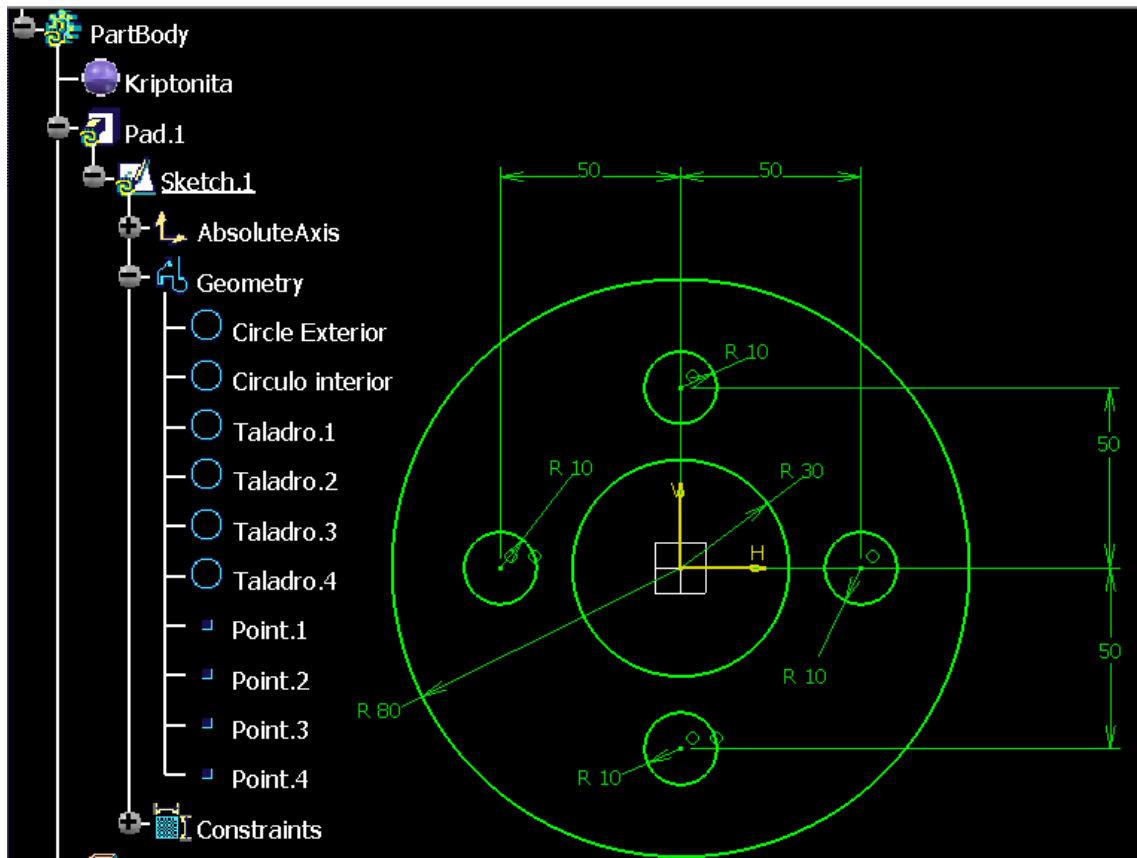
PartBody
Kriptonita
Pad.1
Sketch.1
AbsoluteAxis
Geometry
Circle Exterior
Circulo interior
Taladro.1
Taladro.2
Taladro.3
Taladro.4
Point.1
Point.2
Point.3
Point.4
Constraints

50
50
R 10
50
R 10
R 30
V
H
R 10
50
R 80
R 10